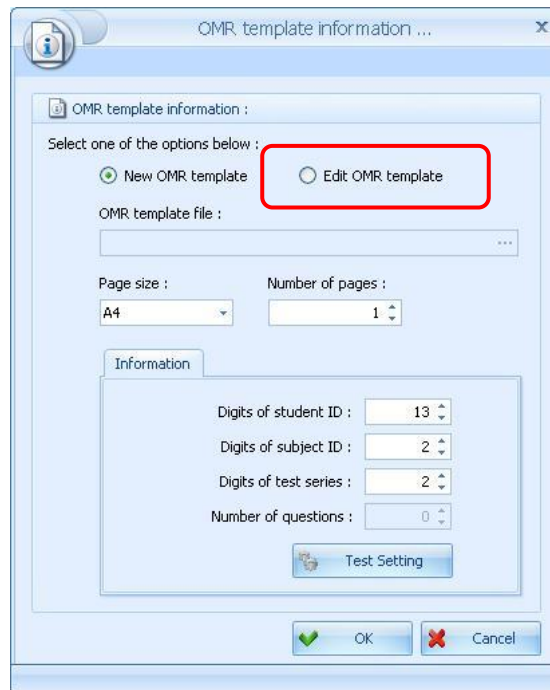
OMR template information ...

X

OMR template information :

Select one of the options below :

New OMR template

Edit OMR template

OMR template file :

...

Page size :

A4

Number of pages :

1

Information

Digits of student ID : 13

Digits of subject ID : 2

Digits of test series : 2

Number of questions : 0

Test Setting

OK

Cancel